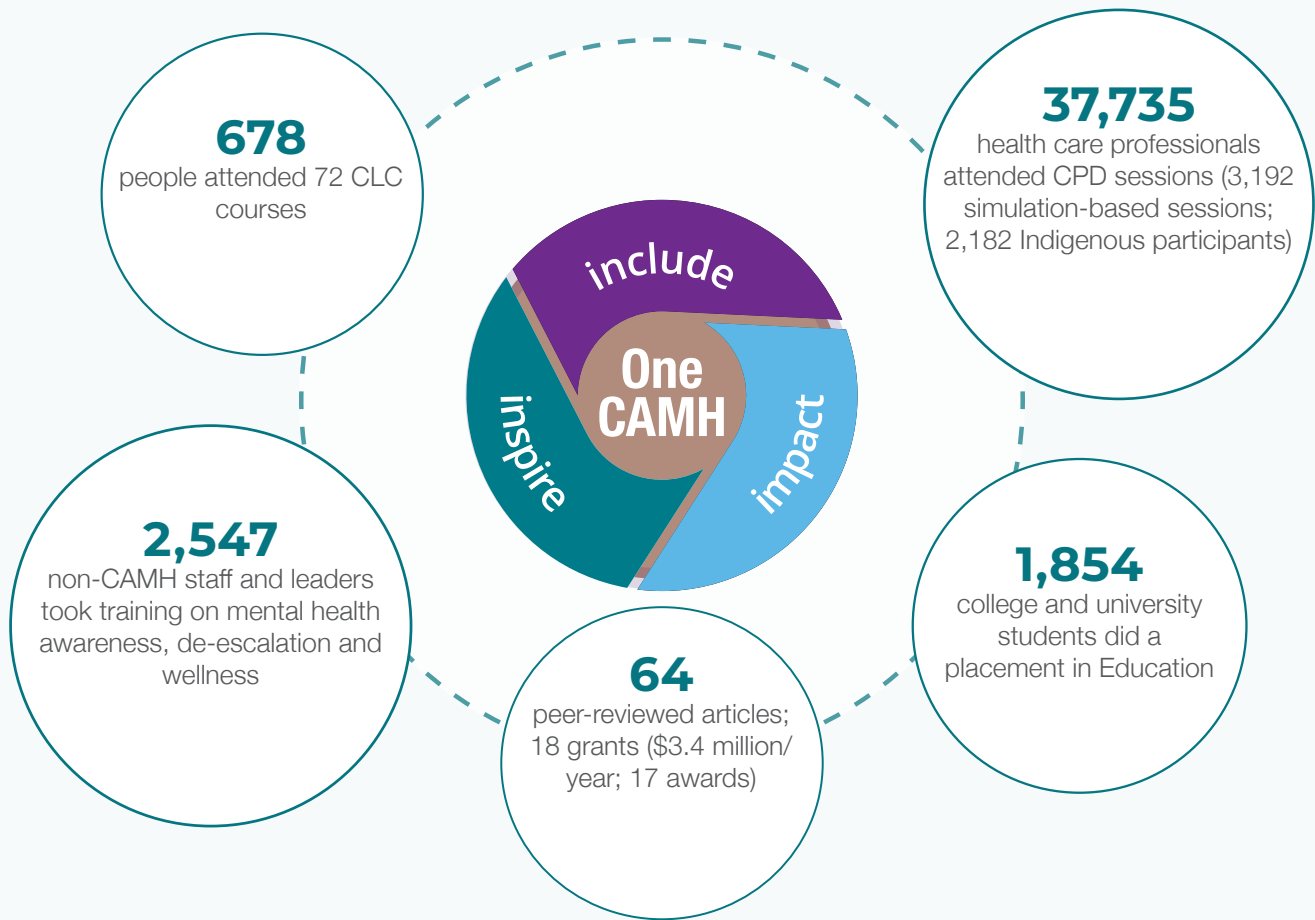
678
people attended 72 CLC courses

37,735
health care professionals attended CPD sessions (3,192 simulation-based sessions; 2,182 Indigenous participants)

include

One CAMH

inspire

impact

2,547
non-CAMH staff and leaders took training on mental health awareness, de-escalation and wellness

1,854
college and university students did a placement in Education

64
peer-reviewed articles; 18 grants ($3.4 million/ year; 17 awards)